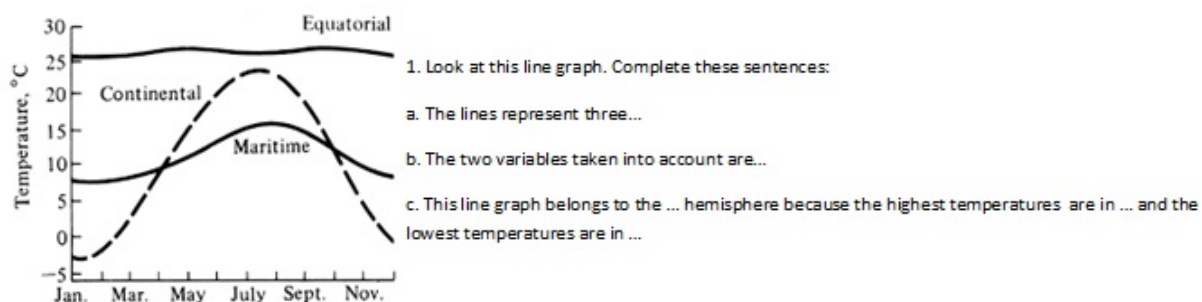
30
25
20
15
10
5
0
−5
Temperature, °C
Equatorial
Continental
Maritime
Jan. Mar. May July Sept. Nov.

1. Look at this line graph. Complete these sentences:

a. The lines represent three...

b. The two variables taken into account are...

c. This line graph belongs to the ... hemisphere because the highest temperatures are in ... and the lowest temperatures are in ...